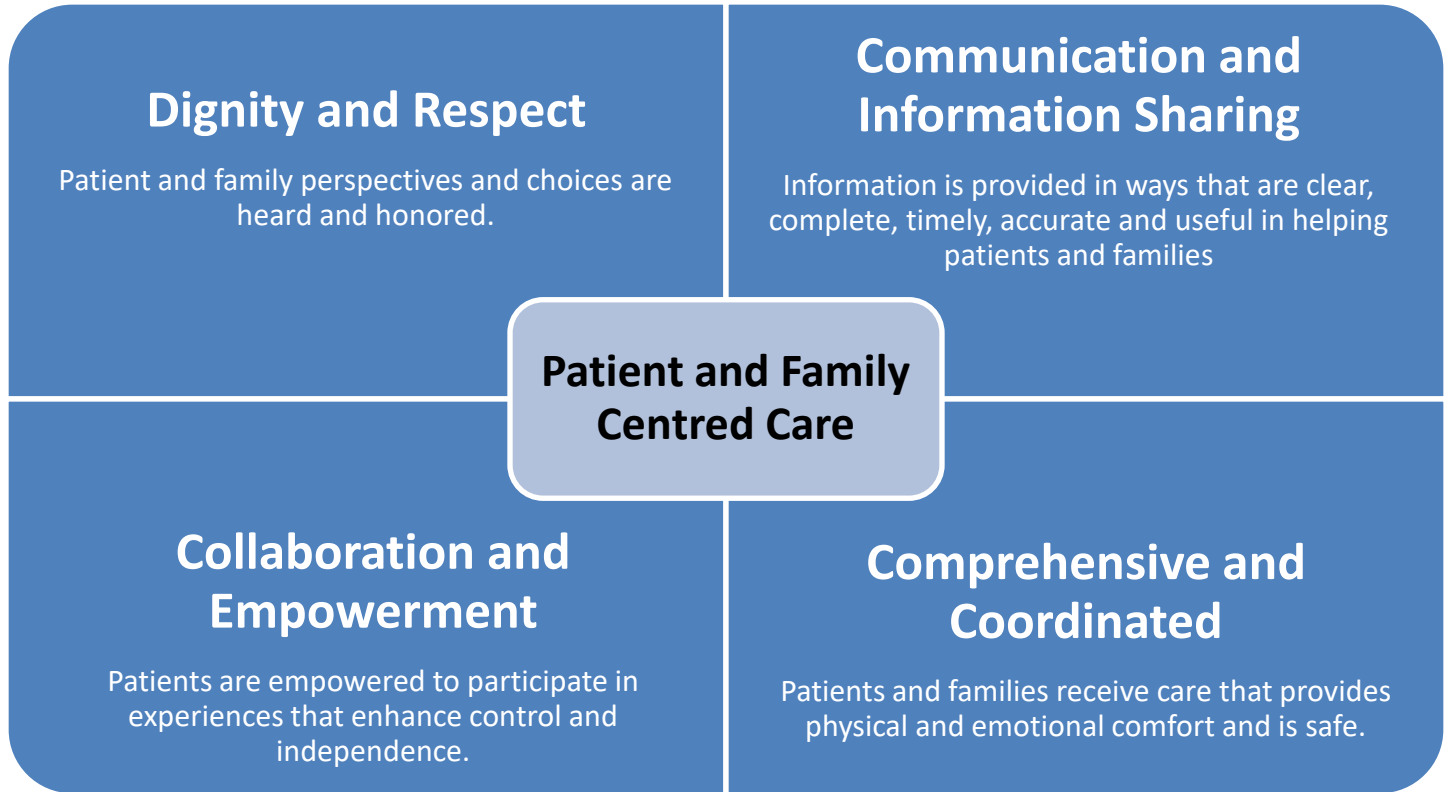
Dignity and Respect

Patient and family perspectives and choices are heard and honored.

Communication and Information Sharing

Information is provided in ways that are clear, complete, timely, accurate and useful in helping patients and families

Patient and Family Centred Care

Collaboration and Empowerment

Patients are empowered to participate in experiences that enhance control and independence.

Comprehensive and Coordinated

Patients and families receive care that provides physical and emotional comfort and is safe.